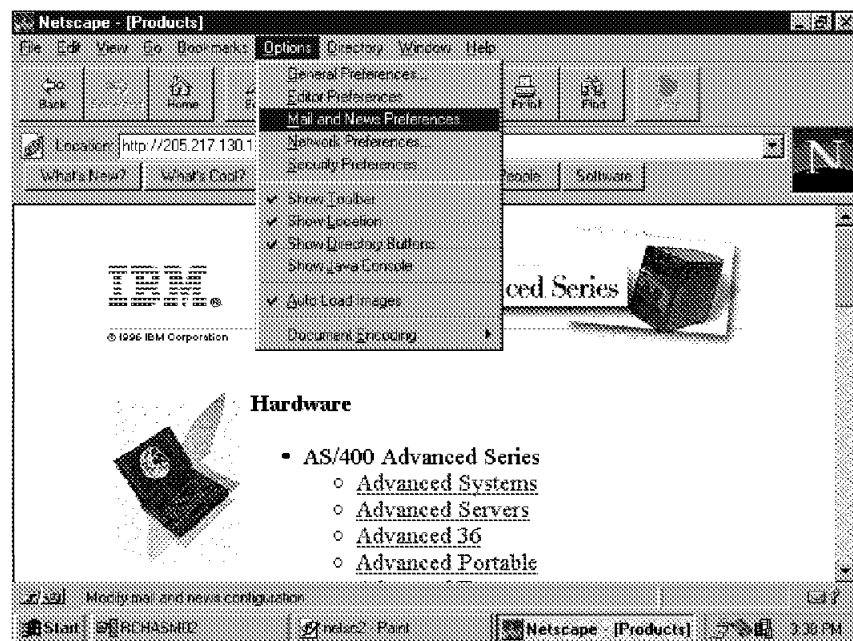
Netscape - [Products]

File Edit View Go Bookmarks Options Directory Window Help

Back Forward Home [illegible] Print Find Stop

General Preferences...
Editor Preferences...
Mail and News Preferences...
Network Preferences...
Security Preferences...

Show Toolbar
Show Location
Show Directory Buttons
Show Java Console

Auto Load Images

Document Encoding

Location: http://205.217.130.1

What's New? What's Cool? People Software

IBM®

© 1996 IBM Corporation

ced Series

Hardware

• AS/400 Advanced Series
  ◦ Advanced Systems
  ◦ Advanced Servers
  ◦ Advanced 36
  ◦ Advanced Portable

Modify mail and news configuration

Start RCHASM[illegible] netse2 - Paint Netscape - [Products] 3:38 PM